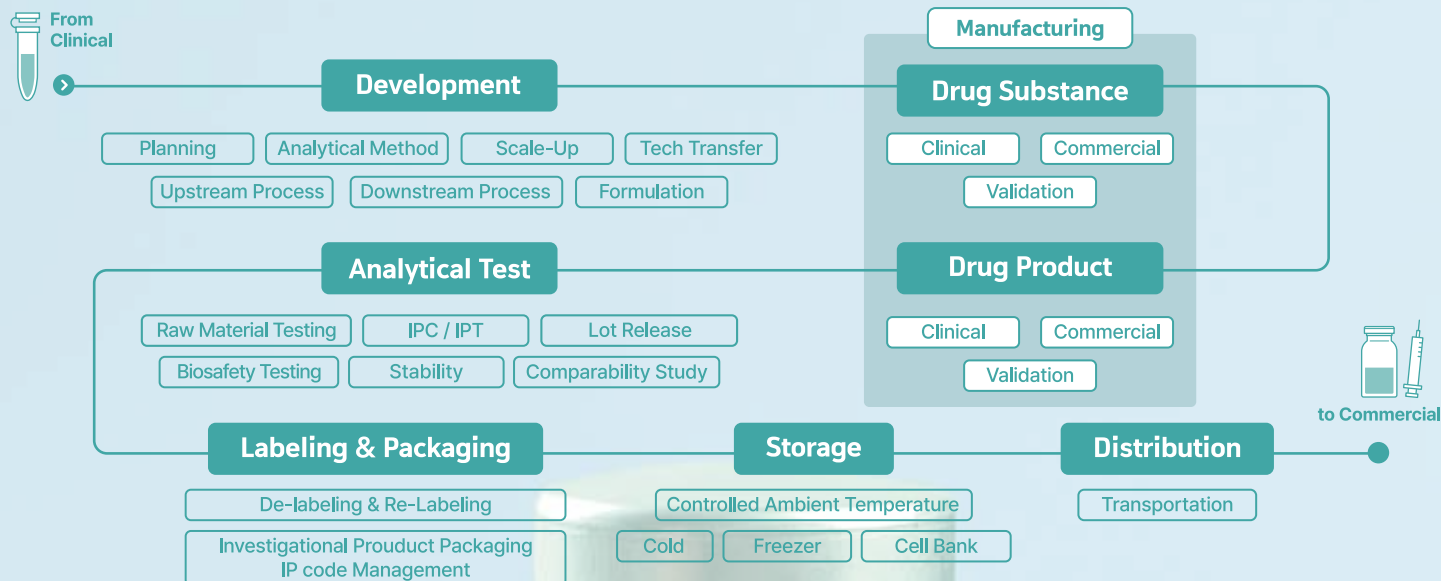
From Clinical

Development

Planning
Analytical Method
Scale-Up
Tech Transfer
Upstream Process
Downstream Process
Formulation

Manufacturing

Drug Substance

Clinical
Commercial
Validation

Analytical Test

Raw Material Testing
IPC / IPT
Lot Release
Biosafety Testing
Stability
Comparability Study

Drug Product

Clinical
Commercial
Validation

to Commercial

Labeling & Packaging

De-labeling & Re-Labeling
Investigational Prouduct Packaging IP code Management

Storage

Controlled Ambient Temperature
Cold
Freezer
Cell Bank

Distribution

Transportation